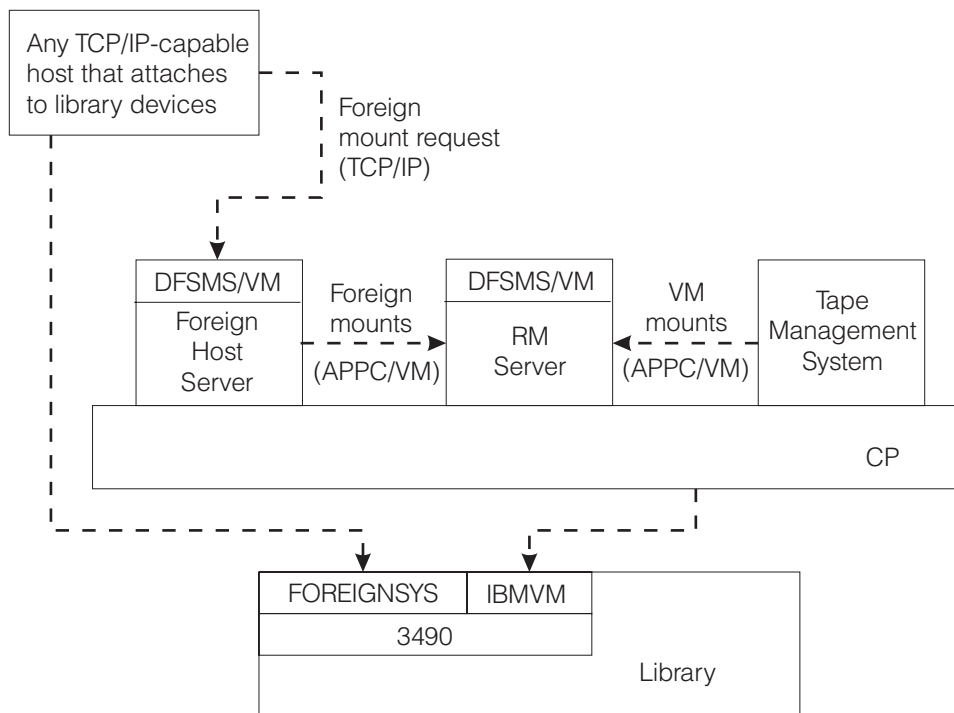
Any TCP/IP-capable host that attaches to library devices

Foreign mount request (TCP/IP)

DFSMS/VM

Foreign Host Server

Foreign mounts (APPC/VM)

DFSMS/VM

RM Server

VM mounts (APPC/VM)

Tape Management System

CP

FOREIGNSYS

IBMVM

3490

Library